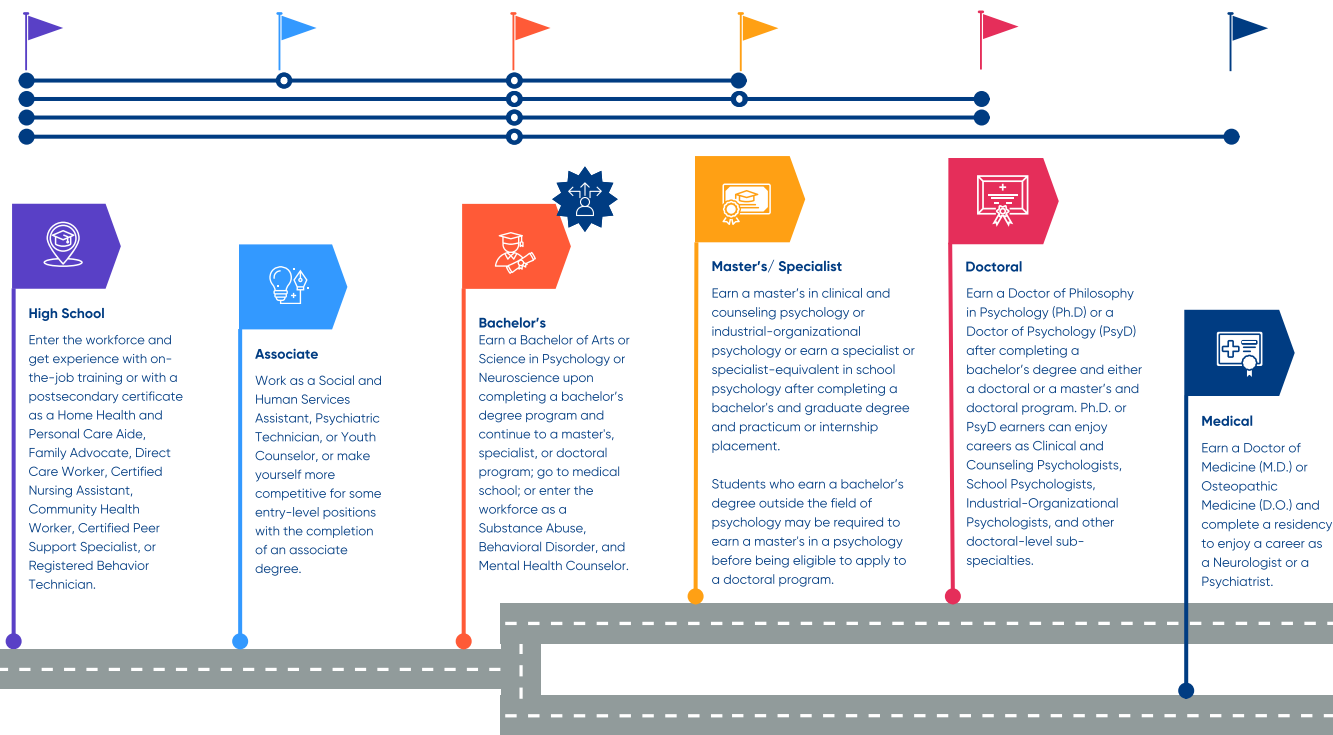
High School

Enter the workforce and get experience with on-the-job training or with a postsecondary certificate as a Home Health and Personal Care Aide, Family Advocate, Direct Care Worker, Certified Nursing Assistant, Community Health Worker, Certified Peer Support Specialist, or Registered Behavior Technician.

Associate

Work as a Social and Human Services Assistant, Psychiatric Technician, or Youth Counselor, or make yourself more competitive for some entry-level positions with the completion of an associate degree.

Bachelor's

Earn a Bachelor of Arts or Science in Psychology or Neuroscience upon completing a bachelor's degree program and continue to a master's, specialist, or doctoral program; go to medical school; or enter the workforce as a Substance Abuse, Behavioral Disorder, and Mental Health Counselor.

Master's/ Specialist

Earn a master's in clinical and counseling psychology or industrial-organizational psychology or earn a specialist or specialist-equivalent in school psychology after completing a bachelor's and graduate degree and practicum or internship placement.

Students who earn a bachelor's degree outside the field of psychology may be required to earn a master's in a psychology before being eligible to apply to a doctoral program.

Doctoral

Earn a Doctor of Philosophy in Psychology (Ph.D) or a Doctor of Psychology (PsyD) after completing a bachelor's degree and either a doctoral or a master's and doctoral program. Ph.D. or PsyD earners can enjoy careers as Clinical and Counseling Psychologists, School Psychologists, Industrial-Organizational Psychologists, and other doctoral-level sub-specialties.

Medical

Earn a Doctor of Medicine (M.D.) or Osteopathic Medicine (D.O.) and complete a residency to enjoy a career as a Neurologist or a Psychiatrist.